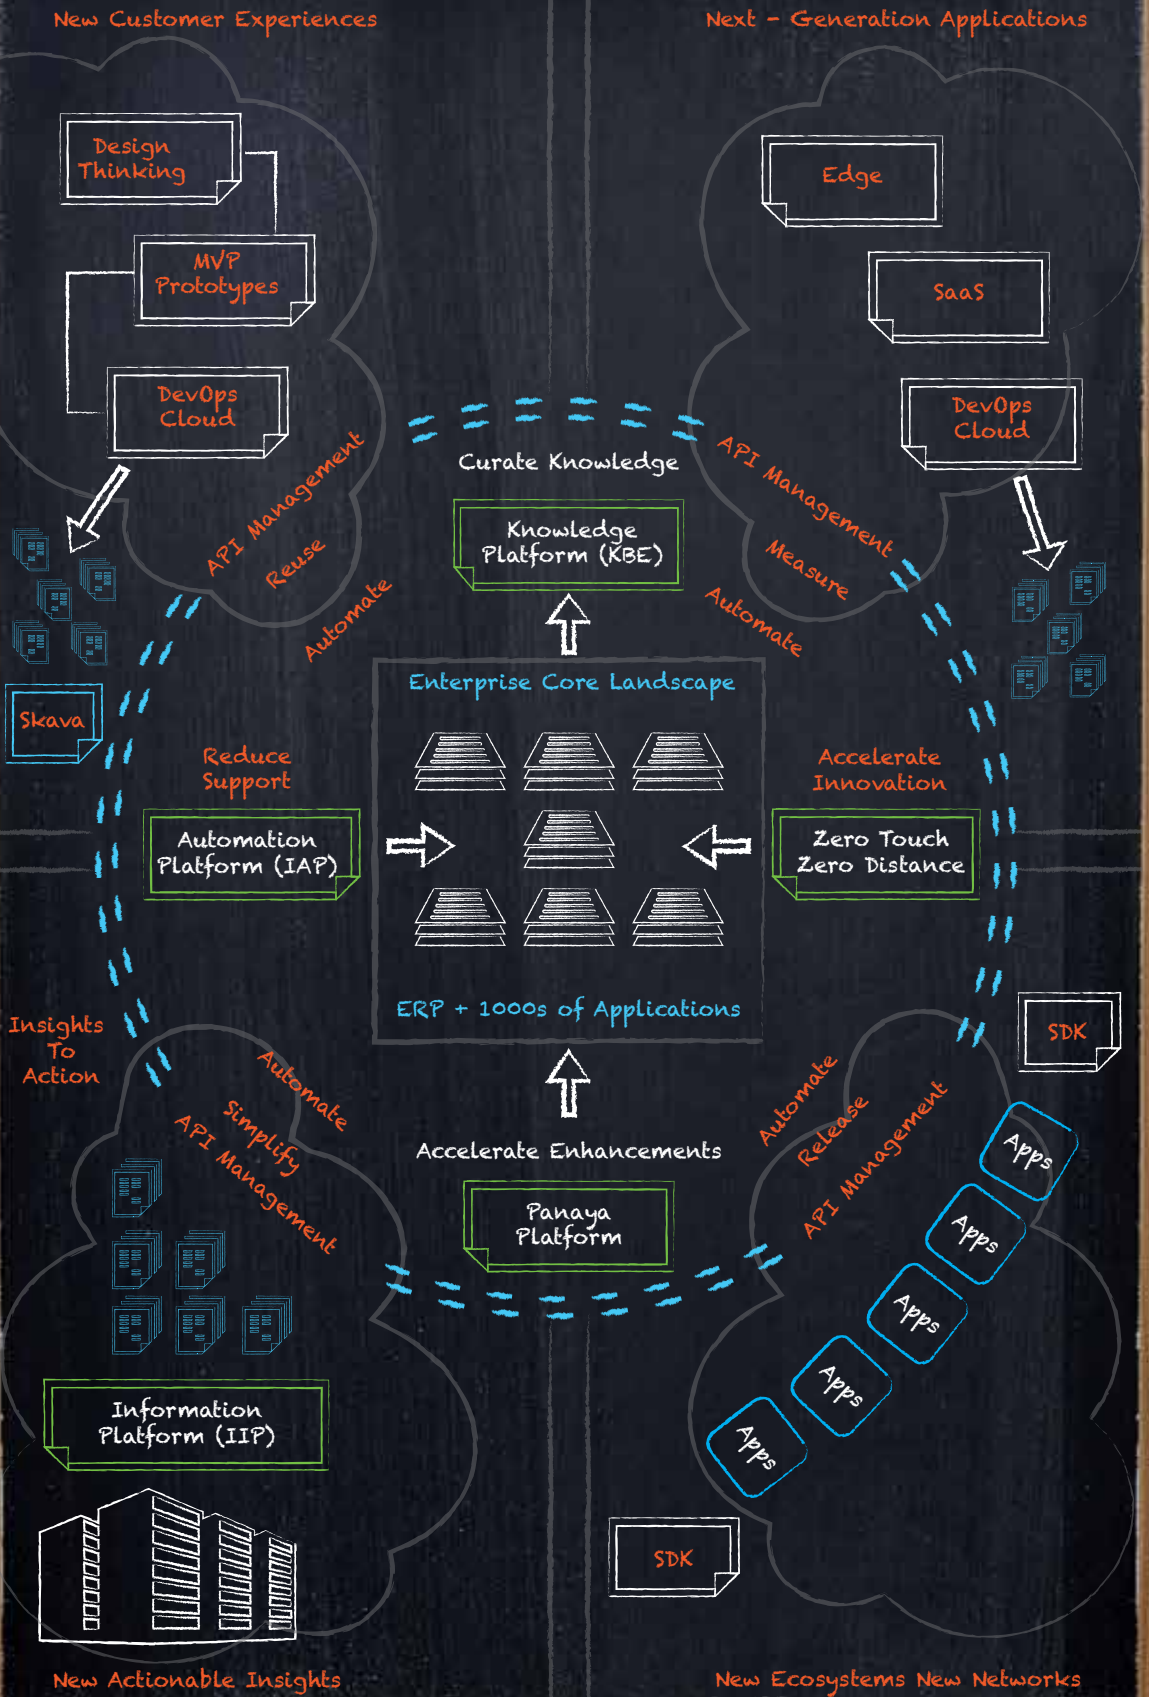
New Customer Experiences

Next - Generation Applications

Design Thinking

MVP Prototypes

DevOps Cloud

Edge

SaaS

DevOps Cloud

Curate Knowledge

Knowledge Platform (KBE)

API Management

Reuse

Automate

API Management

Measure

Automate

Skava

Enterprise Core Landscape

Reduce Support

Automation Platform (IAP)

Accelerate Innovation

Zero Touch Zero Distance

ERP + 1000s of Applications

SDK

Insights To Action

Automate

Simplify

API Management

Accelerate Enhancements

Panaya Platform

Automate

Release

API Management

Apps

Apps

Apps

Apps

Apps

Information Platform (IIP)

SDK

New Actionable Insights

New Ecosystems New Networks